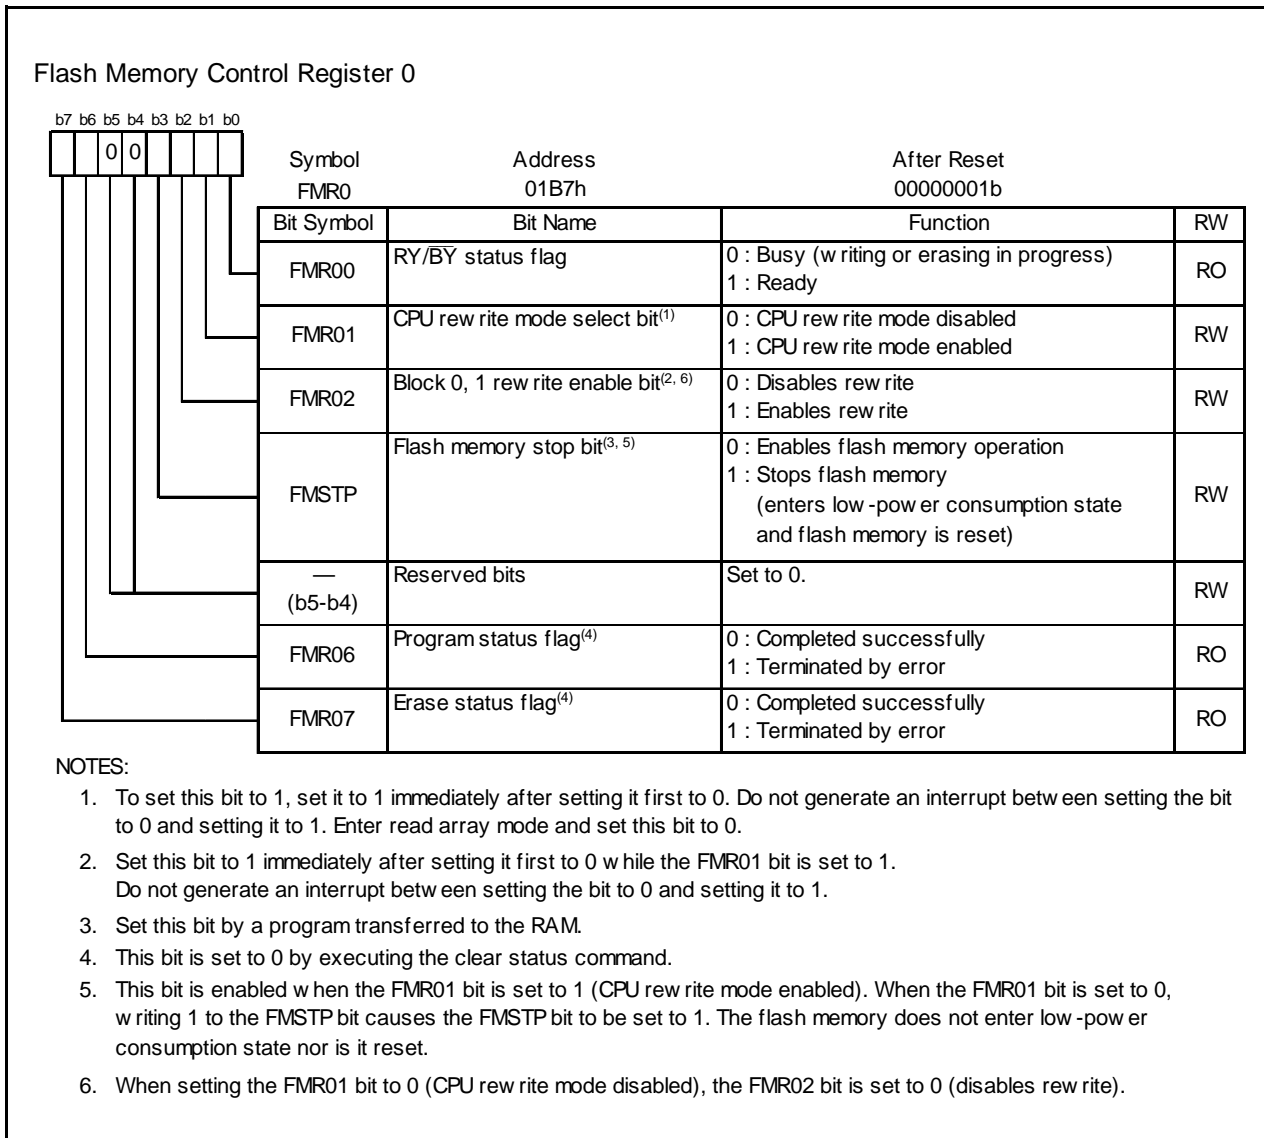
Flash Memory Control Register 0

b7 b6 b5 b4 b3 b2 b1 b0

0 0

| Symbol | Address | After Reset |
|---|---|---|
| FMR0 | 01B7h | 00000001b |

| Bit Symbol | Bit Name | Function | RW |
|---|---|---|---|
| FMR00 | RY/$\overline{BY}$ status flag | 0 : Busy (w riting or erasing in progress) 1 : Ready | RO |
| FMR01 | CPU rew rite mode select bit$^{(1)}$ | 0 : CPU rew rite mode disabled 1 : CPU rew rite mode enabled | RW |
| FMR02 | Block 0, 1 rew rite enable bit$^{(2, 6)}$ | 0 : Disables rew rite 1 : Enables rew rite | RW |
| FMSTP | Flash memory stop bit$^{(3, 5)}$ | 0 : Enables flash memory operation 1 : Stops flash memory (enters low -pow er consumption state and flash memory is reset) | RW |
| — (b5-b4) | Reserved bits | Set to 0. | RW |
| FMR06 | Program status flag$^{(4)}$ | 0 : Completed successfully 1 : Terminated by error | RO |
| FMR07 | Erase status flag$^{(4)}$ | 0 : Completed successfully 1 : Terminated by error | RO |

NOTES:
1. To set this bit to 1, set it to 1 immediately after setting it first to 0. Do not generate an interrupt betw een setting the bit to 0 and setting it to 1. Enter read array mode and set this bit to 0.
2. Set this bit to 1 immediately after setting it first to 0 w hile the FMR01 bit is set to 1. Do not generate an interrupt betw een setting the bit to 0 and setting it to 1.
3. Set this bit by a program transferred to the RAM.
4. This bit is set to 0 by executing the clear status command.
5. This bit is enabled w hen the FMR01 bit is set to 1 (CPU rew rite mode enabled). When the FMR01 bit is set to 0, w riting 1 to the FMSTP bit causes the FMSTP bit to be set to 1. The flash memory does not enter low -pow er consumption state nor is it reset.
6. When setting the FMR01 bit to 0 (CPU rew rite mode disabled), the FMR02 bit is set to 0 (disables rew rite).